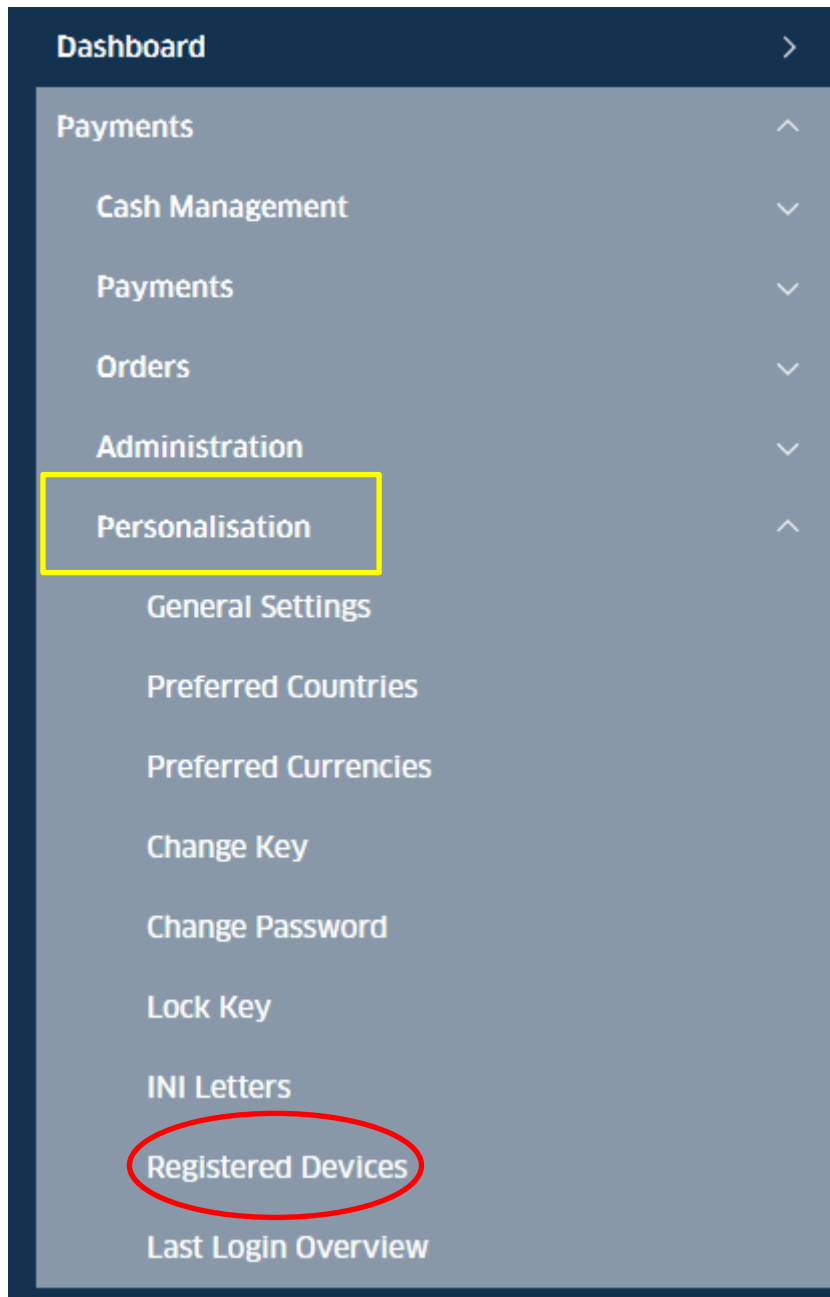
Dashboard
Payments
Cash Management
Payments
Orders
Administration
Personalisation
General Settings
Preferred Countries
Preferred Currencies
Change Key
Change Password
Lock Key
INI Letters
Registered Devices
Last Login Overview